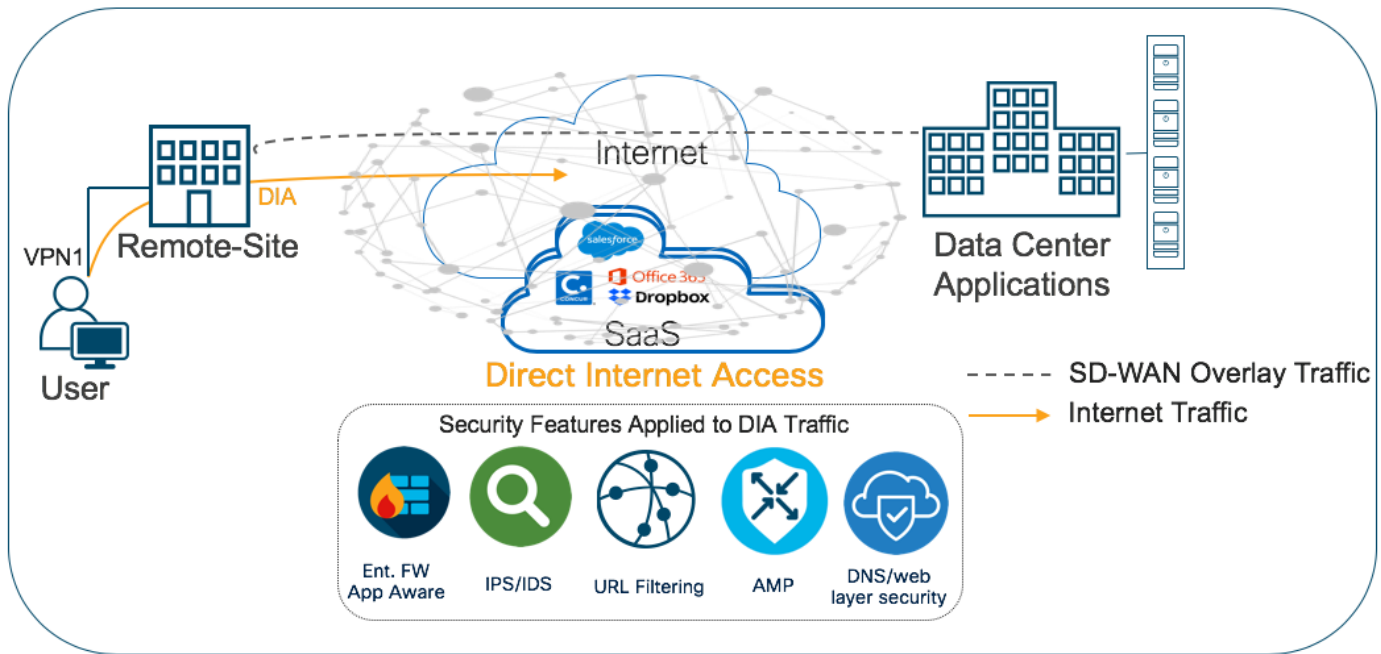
Internet

DIA

Remote-Site

VPN1

User

salesforce

CONCUR

Office 365

Dropbox

SaaS

Direct Internet Access

Data Center Applications

SD-WAN Overlay Traffic

Internet Traffic

Security Features Applied to DIA Traffic

Ent. FW App Aware

IPS/IDS

URL Filtering

AMP

DNS/web layer security